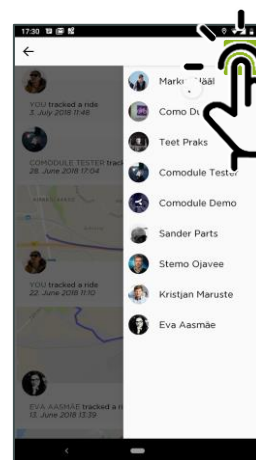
17:30

←

YOU tracked a ride
3. July 2018 11:48

COMODULE TESTER track
28. June 2018 17:04

YOU tracked a ride
22. June 2018 11:10

EVA AASMAE tracked a r
13. June 2018 13:39

Marko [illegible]äl
Como Du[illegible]
Teet Praks
Comodule Tester
Comodule Demo
Sander Parts
Stemo Ojavee
Kristjan Maruste
Eva Aasmäe